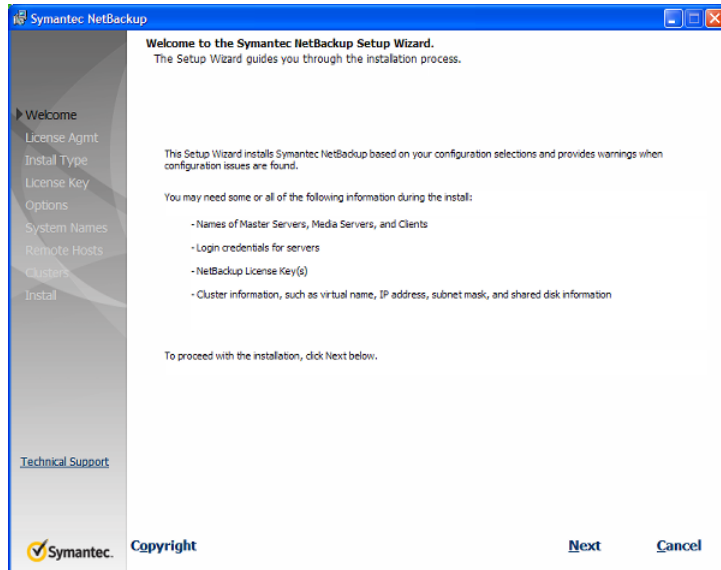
Symantec NetBackup

Welcome to the Symantec NetBackup Setup Wizard.
The Setup Wizard guides you through the installation process.

Welcome
License Agmt
Install Type
License Key
Options
System Names
Remote Hosts
Clusters
Install

This Setup Wizard installs Symantec NetBackup based on your configuration selections and provides warnings when configuration issues are found.

You may need some or all of the following information during the install:

- Names of Master Servers, Media Servers, and Clients

- Login credentials for servers

- NetBackup License Key(s)

- Cluster information, such as virtual name, IP address, subnet mask, and shared disk information

To proceed with the installation, click Next below.

Technical Support

Symantec.

Copyright

Next

Cancel